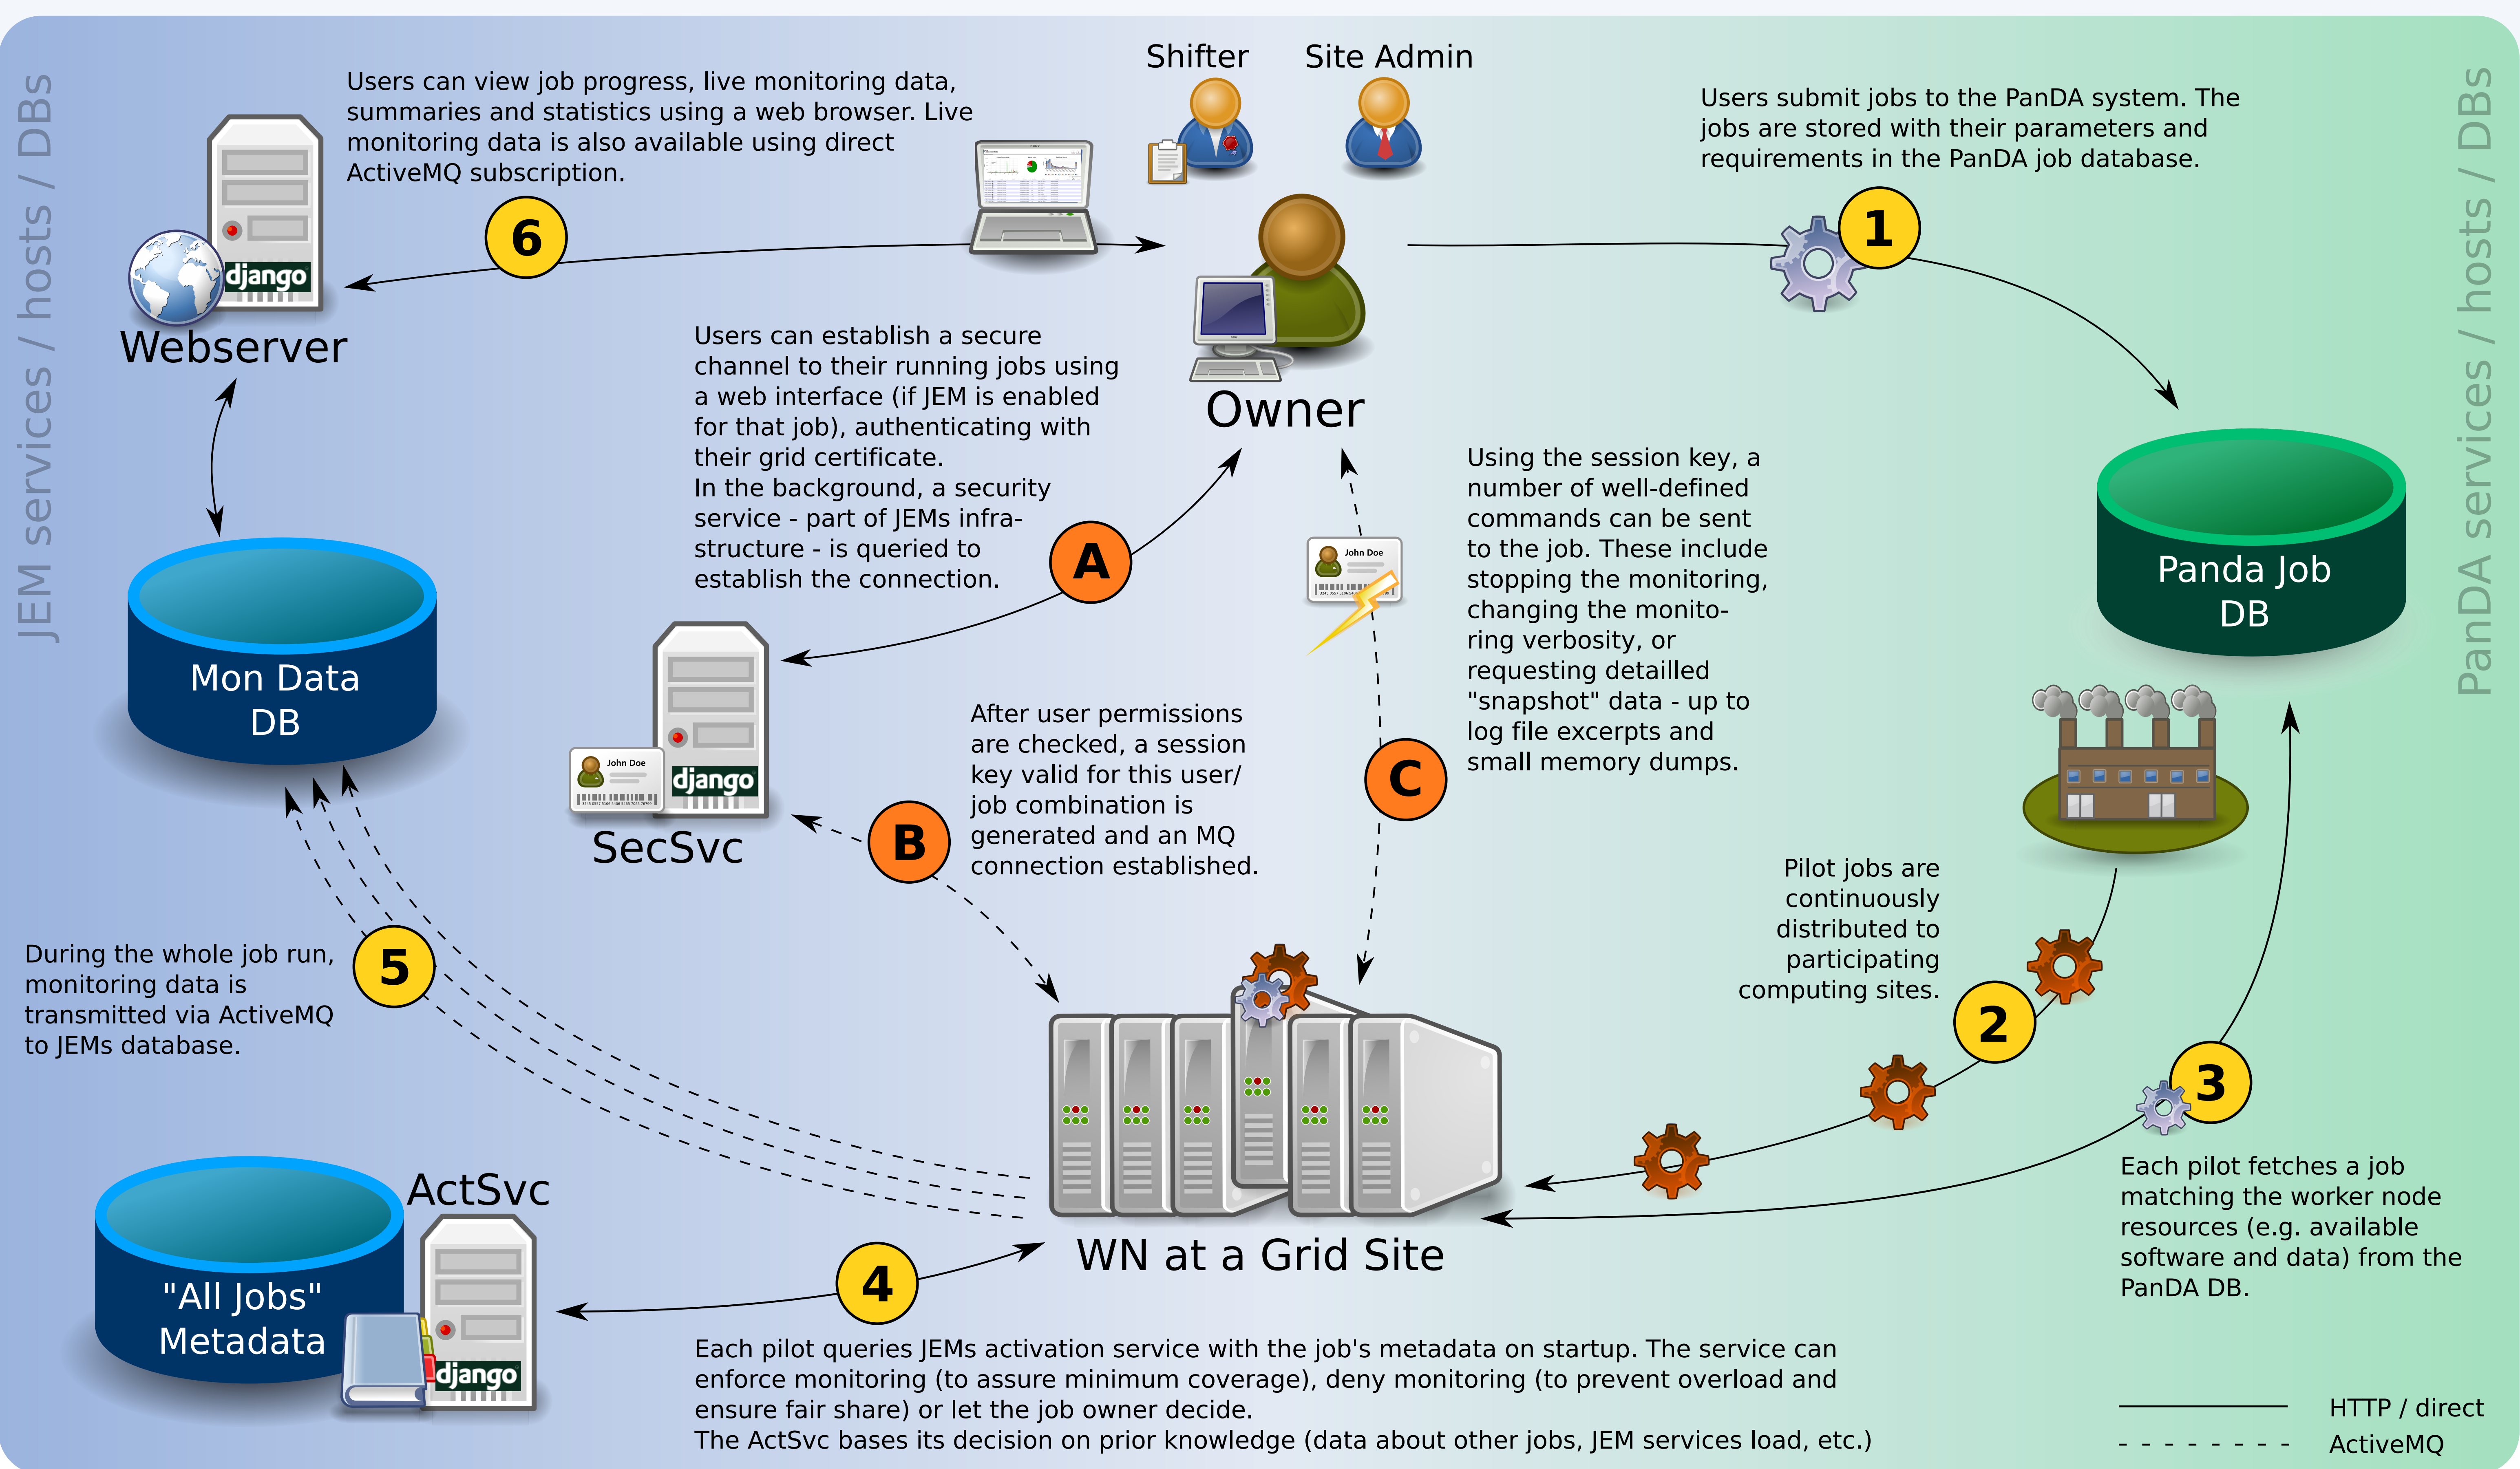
JEM services / hosts / DBs

PanDA services / hosts / DBs

Users can view job progress, live monitoring data, summaries and statistics using a web browser. Live monitoring data is also available using direct ActiveMQ subscription.

Shifter

Site Admin

Users submit jobs to the PanDA system. The jobs are stored with their parameters and requirements in the PanDA job database.

django

Webserver

6

1

Owner

Users can establish a secure channel to their running jobs using a web interface (if JEM is enabled for that job), authenticating with their grid certificate.
In the background, a security service - part of JEMs infrastructure - is queried to establish the connection.

A

Using the session key, a number of well-defined commands can be sent to the job. These include stopping the monitoring, changing the monitoring verbosity, or requesting detailled "snapshot" data - up to log file excerpts and small memory dumps.

John Doe

Panda Job DB

Mon Data DB

John Doe

django

SecSvc

After user permissions are checked, a session key valid for this user/ job combination is generated and an MQ connection established.

B

C

Pilot jobs are continuously distributed to participating computing sites.

During the whole job run, monitoring data is transmitted via ActiveMQ to JEMs database.

5

2

3

ActSvc

"All Jobs" Metadata

django

4

WN at a Grid Site

Each pilot fetches a job matching the worker node resources (e.g. available software and data) from the PanDA DB.

Each pilot queries JEMs activation service with the job's metadata on startup. The service can enforce monitoring (to assure minimum coverage), deny monitoring (to prevent overload and ensure fair share) or let the job owner decide.
The ActSvc bases its decision on prior knowledge (data about other jobs, JEM services load, etc.)

HTTP / direct

ActiveMQ